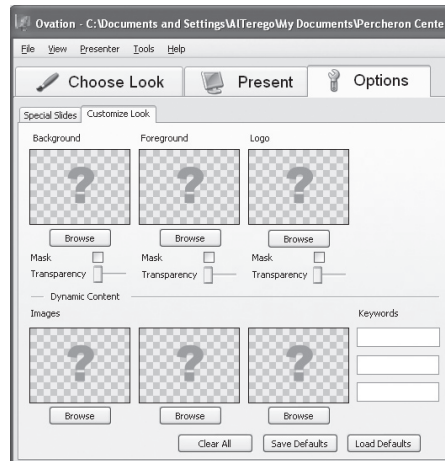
Ovation - C:\Documents and Settings\AlTerego\My Documents\Percheron Cente

File View Presenter Tools Help

Choose Look

Present

Options

Special Slides Customize Look

Background

?

Browse

Mask

Transparency

Foreground

?

Browse

Mask

Transparency

Logo

?

Browse

Mask

Transparency

Dynamic Content

Images

?

Browse

?

Browse

?

Browse

Keywords

Clear All

Save Defaults

Load Defaults